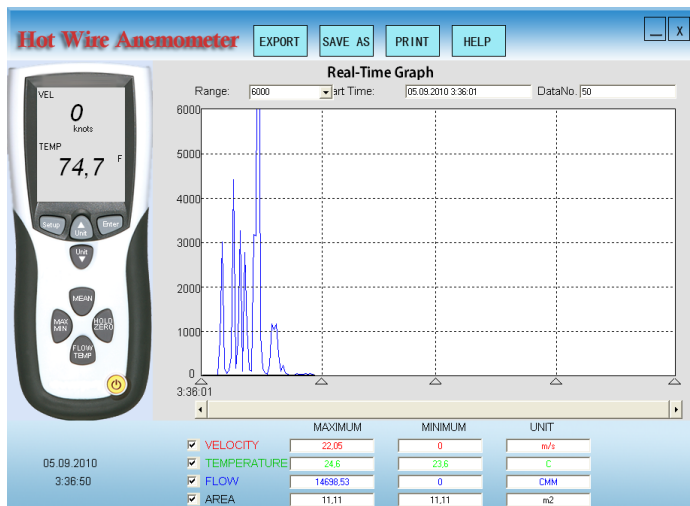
Hot Wire Anemometer

EXPORT SAVE AS PRINT HELP

_ X

VEL
0
knots
TEMP
74,7
F

Setup Unit Enter
Unit
MEAN
MAX MIN
HOLD ZERO
FLOW TEMP

Real-Time Graph

Range: 6000 art Time: 05.09.2010 3:36:01 DataNo. 50

6000
5000
4000
3000
2000
1000
0
3:36:01

| | MAXIMUM | MINIMUM | UNIT |
|---|---|---|---|
| VELOCITY | 22,05 | 0 | m/s |
| TEMPERATURE | 24,6 | 23,6 | C |
| FLOW | 14698,53 | 0 | CMM |
| AREA | 11,11 | 11,11 | m2 |

05.09.2010
3:36:50